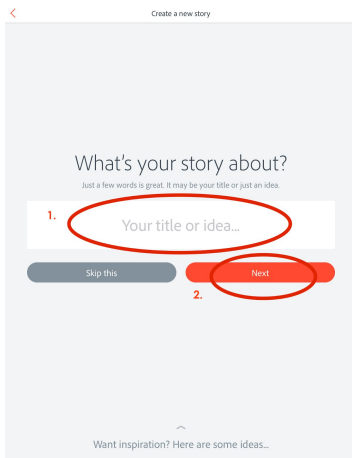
<

Create a new story

What’s your story about?

Just a few words is great. It may be your title or just an idea.

1.

Your title or idea...

Skip this

Next

2.

Want inspiration? Here are some ideas...